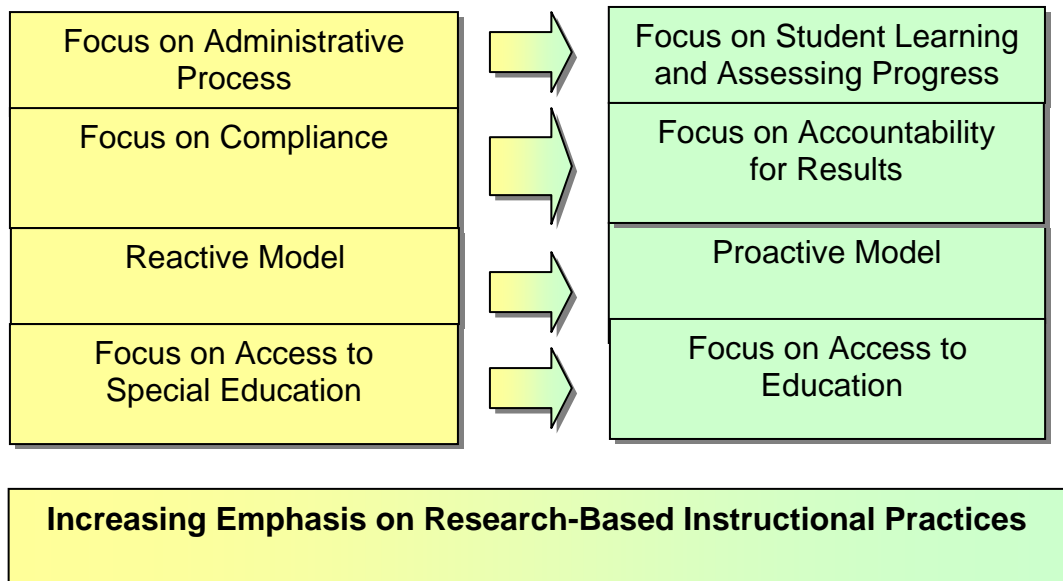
Focus on Administrative Process

Focus on Student Learning and Assessing Progress

Focus on Compliance

Focus on Accountability for Results

Reactive Model

Proactive Model

Focus on Access to Special Education

Focus on Access to Education

Increasing Emphasis on Research-Based Instructional Practices